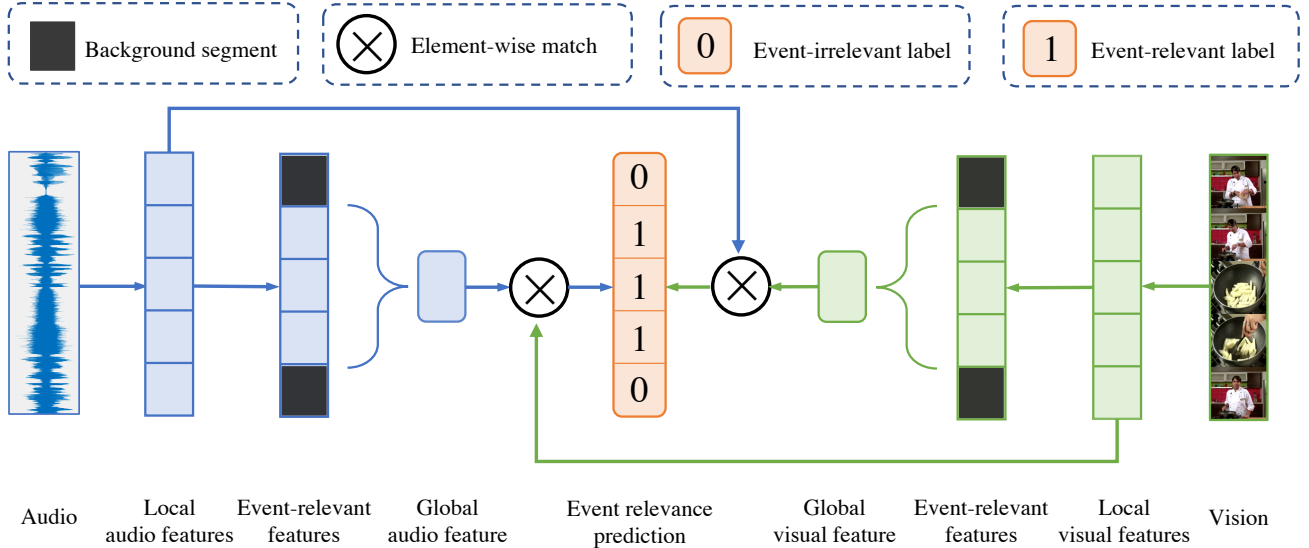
Background segment

Element-wise match

0 Event-irrelevant label

1 Event-relevant label

0
1
1
1
0

Audio

Local audio features

Event-relevant features

Global audio feature

Event relevance prediction

Global visual feature

Event-relevant features

Local visual features

Vision